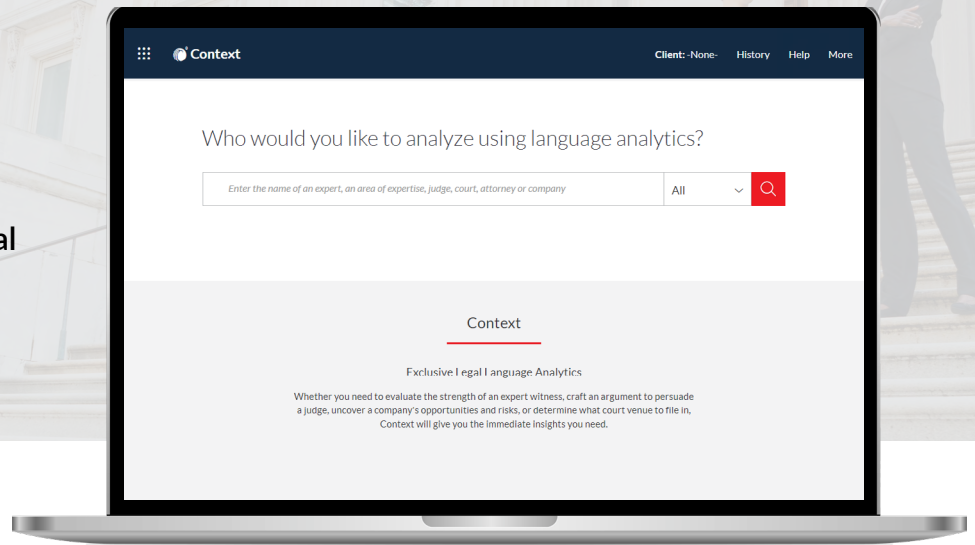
al

Context

Client: -None- History Help More

Who would you like to analyze using language analytics?

Enter the name of an expert, an area of expertise, judge, court, attorney or company

All

Context

Exclusive Legal Language Analytics

Whether you need to evaluate the strength of an expert witness, craft an argument to persuade a judge, uncover a company's opportunities and risks, or determine what court venue to file in, Context will give you the immediate insights you need.